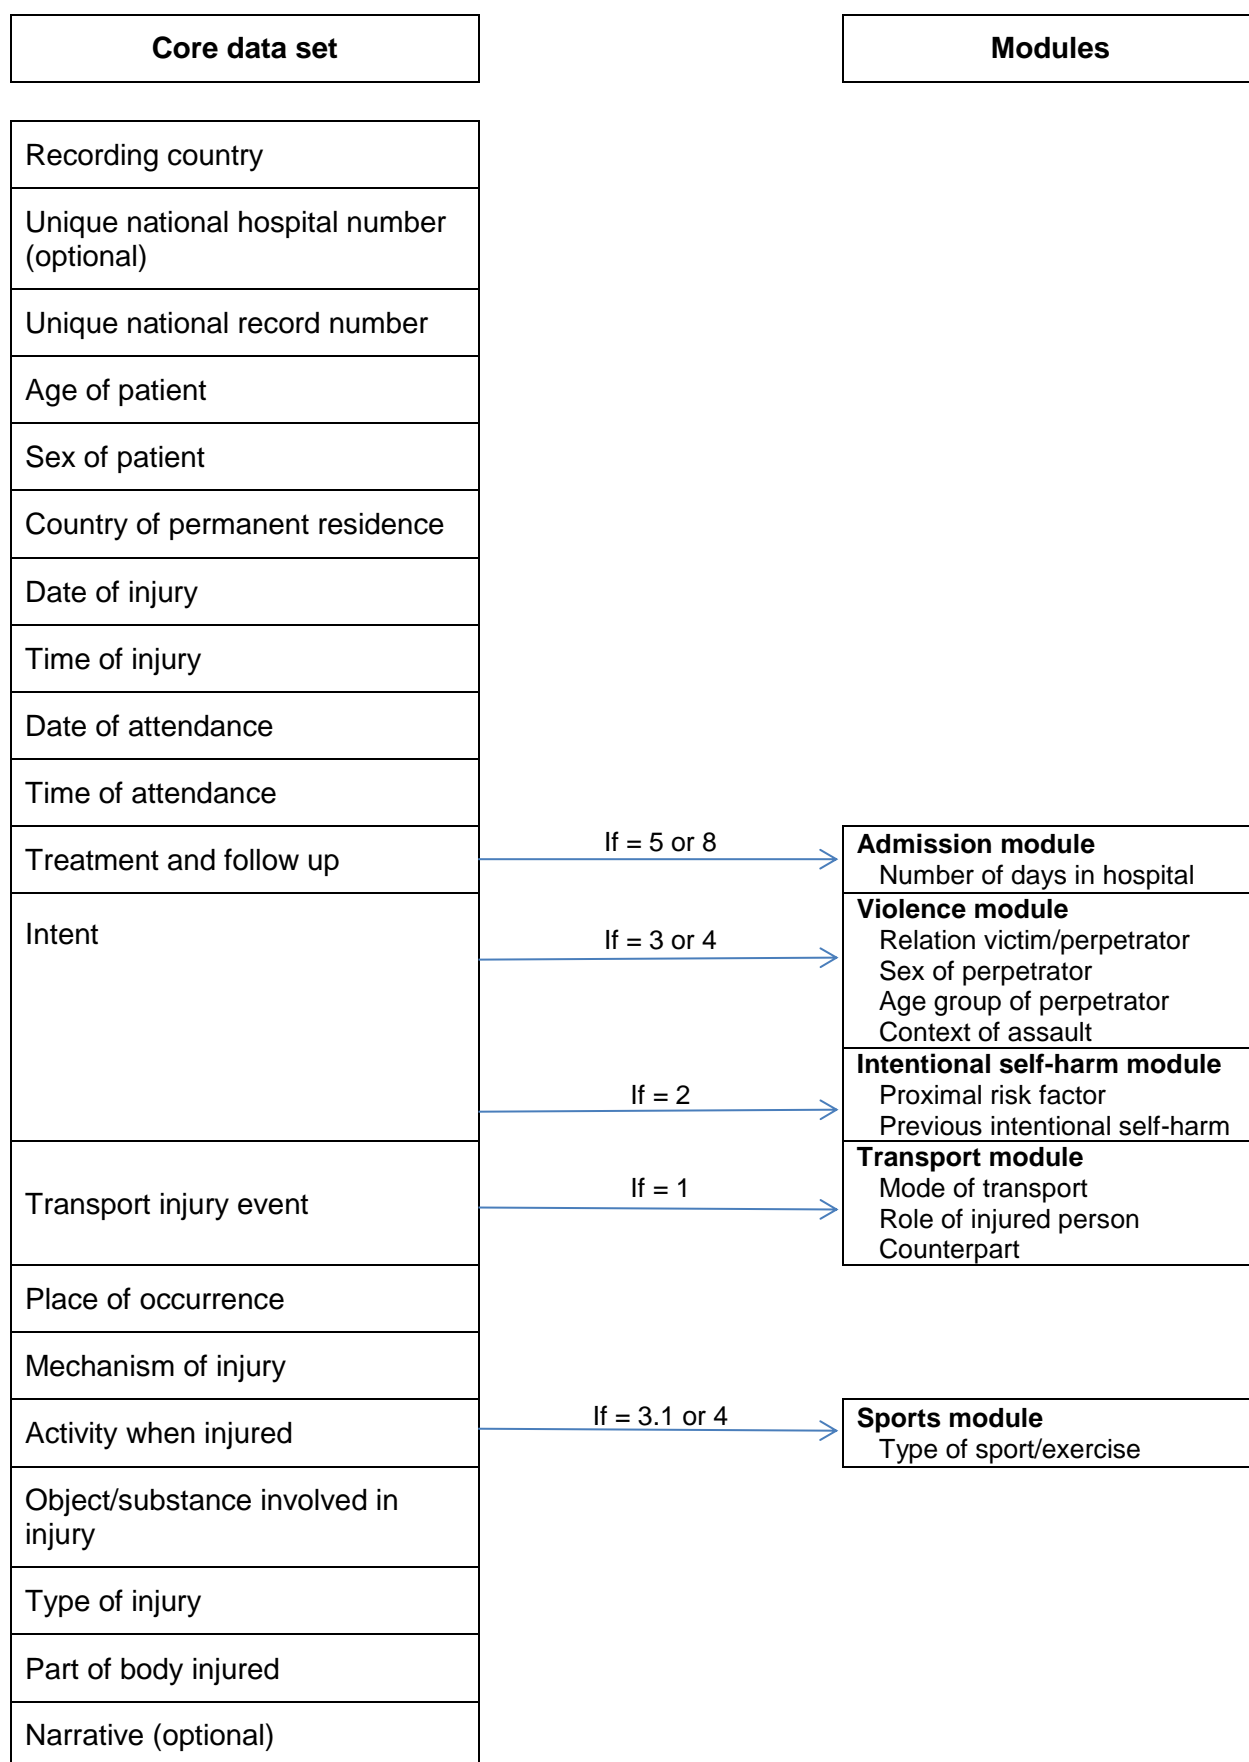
Core data set

Modules

Recording country

Unique national hospital number (optional)

Unique national record number

Age of patient

Sex of patient

Country of permanent residence

Date of injury

Time of injury

Date of attendance

Time of attendance

Treatment and follow up

If = 5 or 8

Admission module
Number of days in hospital

Intent

If = 3 or 4

Violence module
Relation victim/perpetrator
Sex of perpetrator
Age group of perpetrator
Context of assault

If = 2

Intentional self-harm module
Proximal risk factor
Previous intentional self-harm

Transport injury event

If = 1

Transport module
Mode of transport
Role of injured person
Counterpart

Place of occurrence

Mechanism of injury

Activity when injured

If = 3.1 or 4

Sports module
Type of sport/exercise

Object/substance involved in injury

Type of injury

Part of body injured

Narrative (optional)